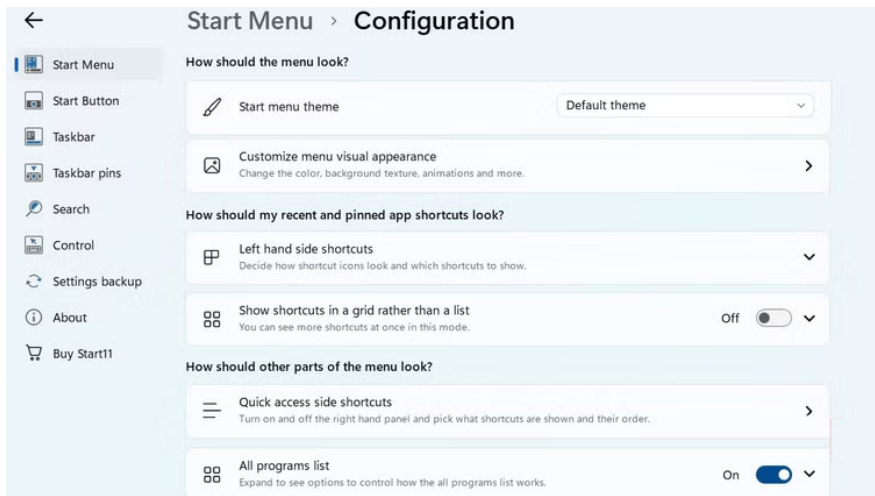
Start Menu › Configuration

Start Menu
Start Button
Taskbar
Taskbar pins
Search
Control
Settings backup
About
Buy Start11

How should the menu look?

Start menu theme
Default theme

Customize menu visual appearance
Change the color, background texture, animations and more.

How should my recent and pinned app shortcuts look?

Left hand side shortcuts
Decide how shortcut icons look and which shortcuts to show.

Show shortcuts in a grid rather than a list
You can see more shortcuts at once in this mode.
Off

How should other parts of the menu look?

Quick access side shortcuts
Turn on and off the right hand panel and pick what shortcuts are shown and their order.

All programs list
Expand to see options to control how the all programs list works.
On